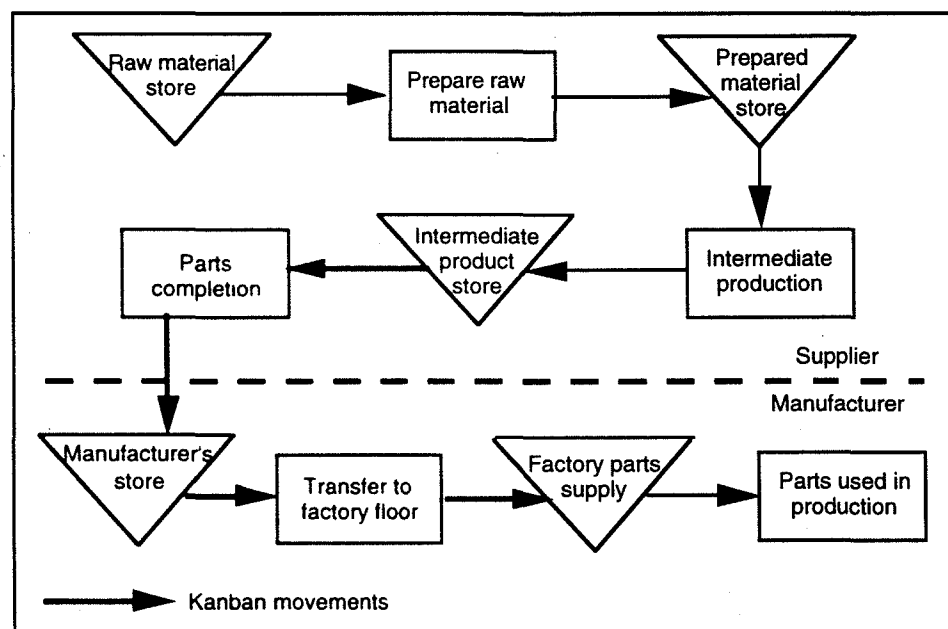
Raw material store

Prepare raw material

Prepared material store

Intermediate production

Intermediate product store

Parts completion

Supplier

Manufacturer

Manufacturer's store

Transfer to factory floor

Factory parts supply

Parts used in production

Kanban movements